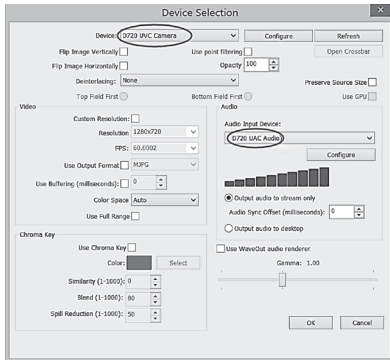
Device Selection

Device: D720 UVC Camera
Configure
Refresh
Flip Image Vertically
Use point filtering
Open Crossbar
Flip Image Horizontally
Opacity 100
Deinterlacing: None
Preserve Source Size
Top Field First
Bottom Field First
Use GPU

Video
Custom Resolution:
Resolution 1280x720
FPS: 60.0002
Use Output Format MJPG
Use Buffering (milliseconds): 0
Color Space Auto
Use Full Range

Audio
Audio Input Device:
D720 UAC Audio
Configure
Output audio to stream only
Audio Sync Offset (milliseconds): 0
Output audio to desktop

Chroma Key
Use Chroma Key
Color:
Select
Similarity (1-1000): 0
Blend (1-1000): 80
Spill Reduction (1-1000): 50

Use WaveOut audio renderer
Gamma: 1.00

OK
Cancel